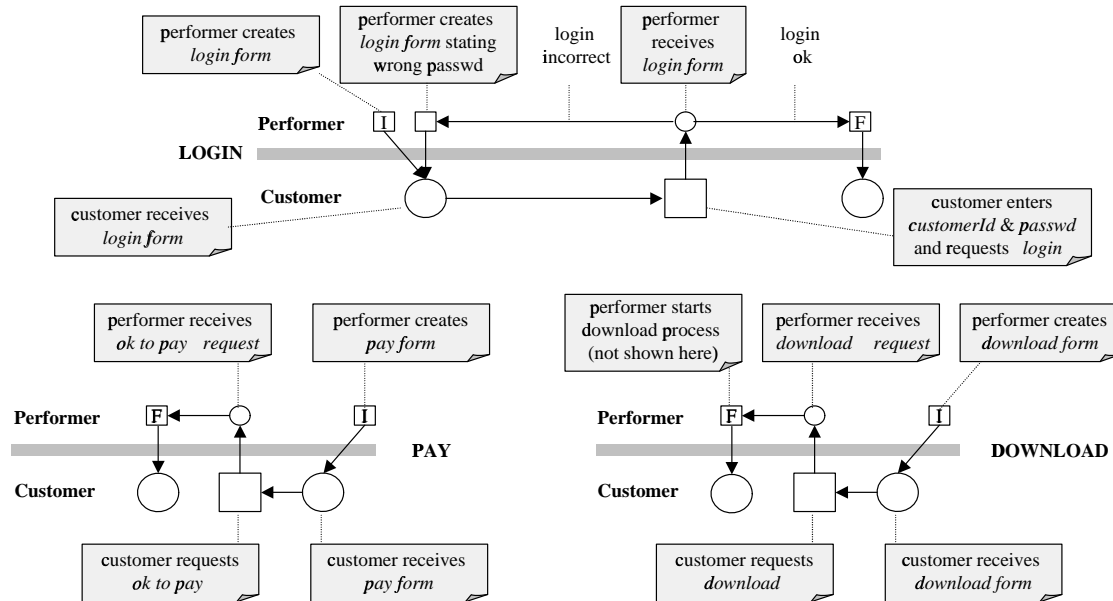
performer creates login form

performer creates login form stating wrong passwd

login incorrect

performer receives login form

login ok

Performer

I

F

LOGIN

Customer

customer receives login form

customer enters customerId & passwd and requests login

performer receives ok to pay request

performer creates pay form

Performer

F

I

PAY

Customer

customer requests ok to pay

customer receives pay form

performer starts download process (not shown here)

performer receives download request

performer creates download form

Performer

F

I

DOWNLOAD

Customer

customer requests download

customer receives download form